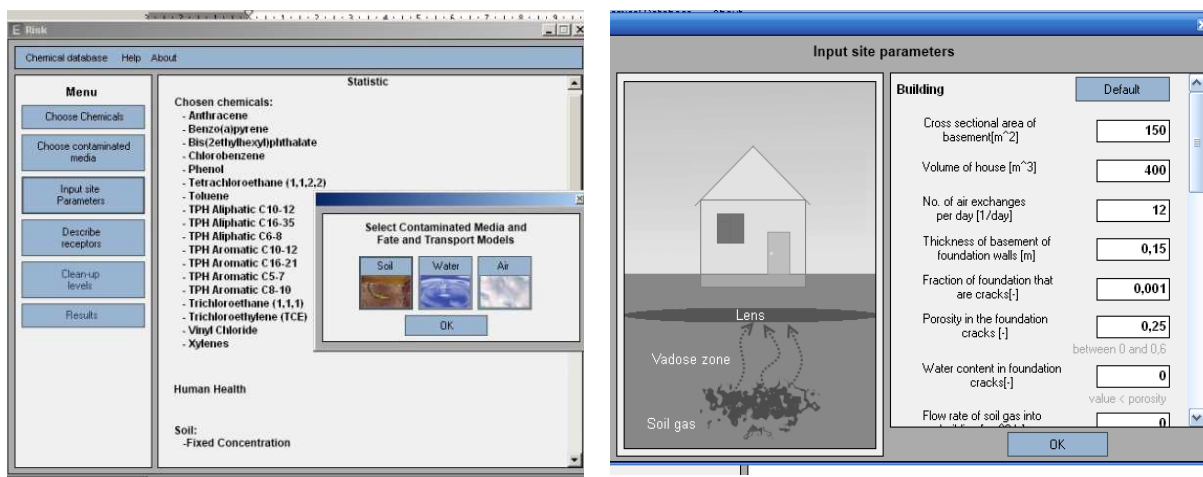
E Risk

Chemical database Help About

Menu

Choose Chemicals

Choose contaminated media

Input site Parameters

Describe receptors

Clean-up levels

Results

Statistic

Chosen chemicals:
- Anthracene
- Benzo(a)pyrene
- Bis(2ethylhexyl)phthalate
- Chlorobenzene
- Phenol
- Tetrachloroethane (1,1,2,2)
- Toluene
- TPH Aliphatic C10-12
- TPH Aliphatic C16-35
- TPH Aliphatic C6-8
- TPH Aromatic C10-12
- TPH Aromatic C16-21
- TPH Aromatic C5-7
- TPH Aromatic C8-10
- Trichloroethane (1,1,1)
- Trichloroethylene (TCE)
- Vinyl Chloride
- Xylenes

Human Health

Soil:
-Fixed Concentration

Select Contaminated Media and Fate and Transport Models

Soil Water Air

OK

Input site parameters

Lens

Vadose zone

Soil gas

Building

Default

Cross sectional area of basement[m^2] 150

Volume of house [m^3] 400

No. of air exchanges per day [1/day] 12

Thickness of basement of foundation walls [m] 0,15

Fraction of foundation that are cracks[-] 0,001

Porosity in the foundation cracks [-] 0,25

between 0 and 0,6

Water content in foundation cracks[-] 0

value < porosity

Flow rate of soil gas into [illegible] 0

OK